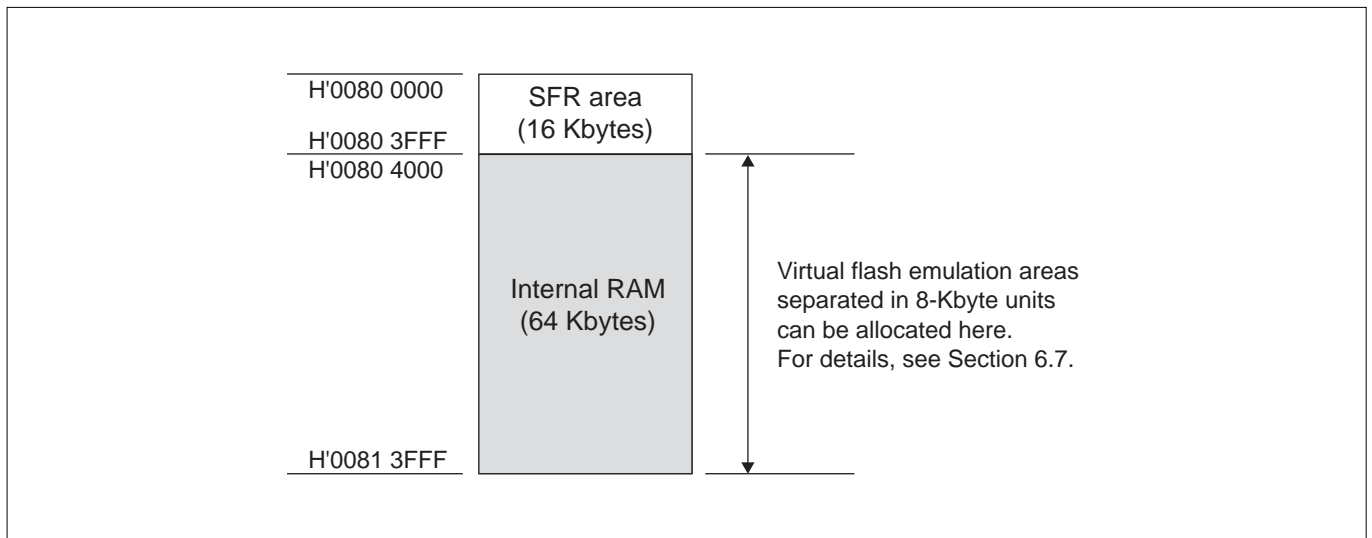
H'0080 0000

SFR area
(16 Kbytes)

H'0080 3FFF

H'0080 4000

Internal RAM
(64 Kbytes)

Virtual flash emulation areas separated in 8-Kbyte units can be allocated here.
For details, see Section 6.7.

H'0081 3FFF